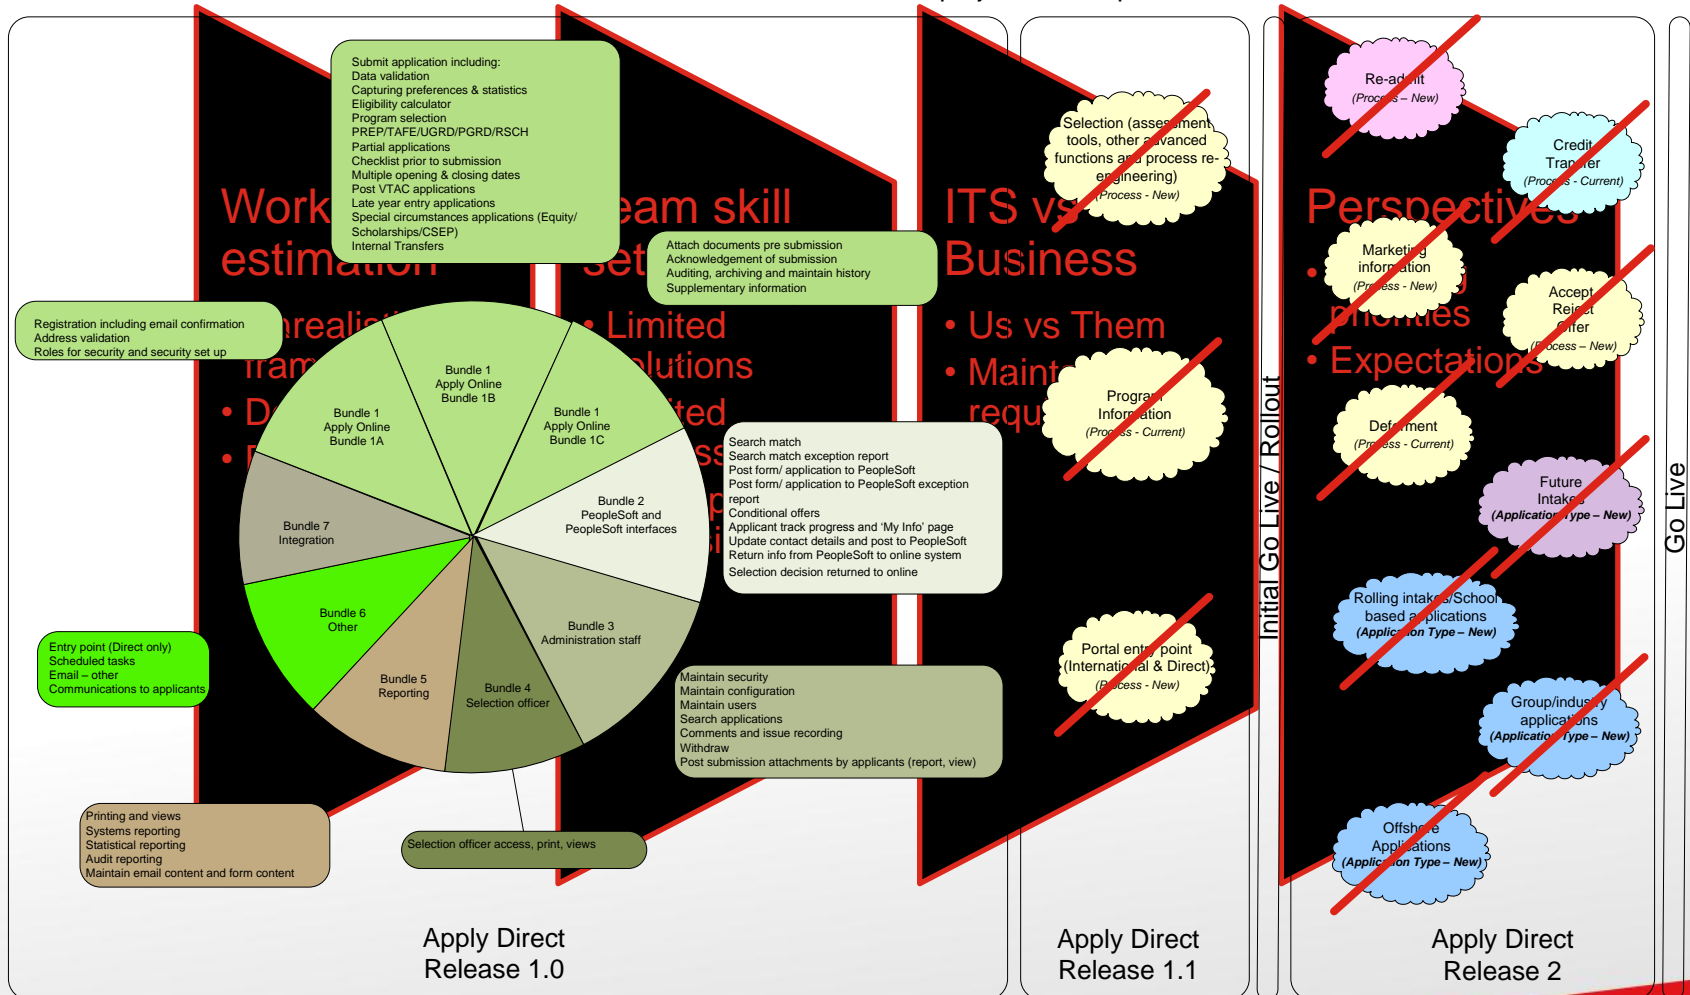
Submit application including:
Data validation
Capturing preferences & statistics
Eligibility calculator
Program selection
PREP/TAFE/UGRD/PGRD/RSCH
Partial applications
Checklist prior to submission
Multiple opening & closing dates
Post VTAC applications
Late year entry applications
Special circumstances applications (Equity/ Scholarships/CSEP)
Internal Transfers

Work estimation

eam skill set

Attach documents pre submission
Acknowledgement of submission
Auditing, archiving and maintain history
Supplementary information

Registration including email confirmation
Address validation
Roles for security and security set up

Unrealistic frame

• D

• I

• Limited solutions

ited

Bundle 1
Apply Online
Bundle 1B

Bundle 1
Apply Online
Bundle 1A

Bundle 1
Apply Online
Bundle 1C

Bundle 2
PeopleSoft and PeopleSoft interfaces

Bundle 7
Integration

Bundle 6
Other

Bundle 5
Reporting

Bundle 4
Selection officer

Bundle 3
Administration staff

Search match
Search match exception report
Post form/ application to PeopleSoft
Post form/ application to PeopleSoft exception report
Conditional offers
Applicant track progress and 'My Info' page
Update contact details and post to PeopleSoft
Return info from PeopleSoft to online system
Selection decision returned to online

Entry point (Direct only)
Scheduled tasks
Email – other
Communications to applicants

Maintain security
Maintain configuration
Maintain users
Search applications
Comments and issue recording
Withdraw
Post submission attachments by applicants (report, view)

Printing and views
Systems reporting
Statistical reporting
Audit reporting
Maintain email content and form content

Selection officer access, print, views

ITS vs Business

• Us vs Them

• Maint requ

Selection (assessment tools, other advanced functions and process re-engineering)
(Process - New)

Program Information
(Process - Current)

Portal entry point
(International & Direct)
(Process - New)

Initial Go Live / Rollout

Perspectives

• priorities

• Expectations

Re-admit
(Process – New)

Credit Transfer
(Process - Current)

Marketing information
(Process - New)

Accept Reject Offer
(Process – New)

Deferment
(Process - Current)

Future Intakes
(Application Type – New)

Rolling intakes/School based applications
(Application Type – New)

Group/industry applications
(Application Type – New)

Offshore Applications
(Application Type – New)

Go Live

Apply Direct
Release 1.0

Apply Direct
Release 1.1

Apply Direct
Release 2